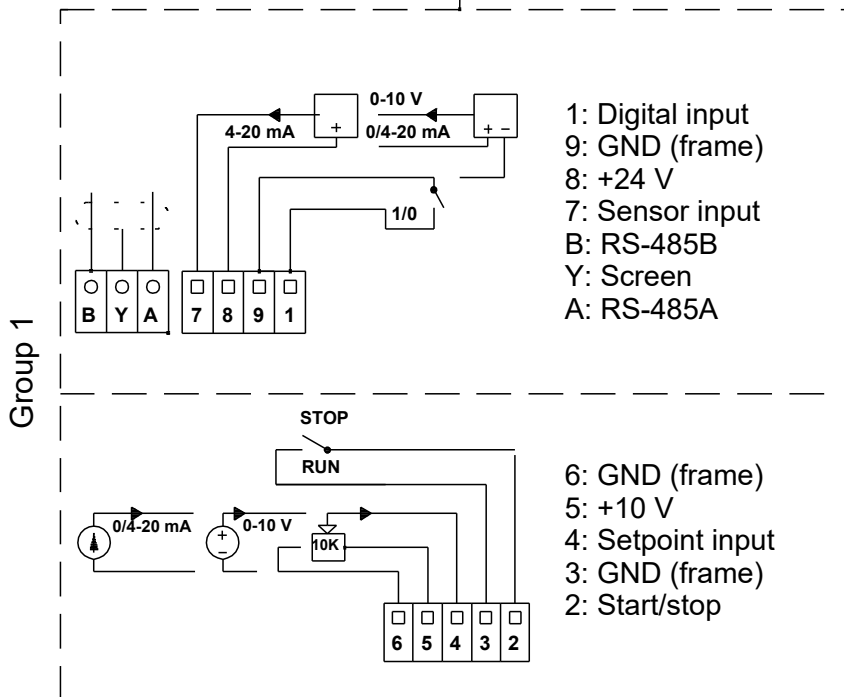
0-10 V
4-20 mA
0/4-20 mA
+
+ –
1/0
B Y A
7 8 9 1

1: Digital input
9: GND (frame)
8: +24 V
7: Sensor input
B: RS-485B
Y: Screen
A: RS-485A

Group 1

STOP
RUN
0/4-20 mA
0-10 V
+
–
10K
6 5 4 3 2

6: GND (frame)
5: +10 V
4: Setpoint input
3: GND (frame)
2: Start/stop